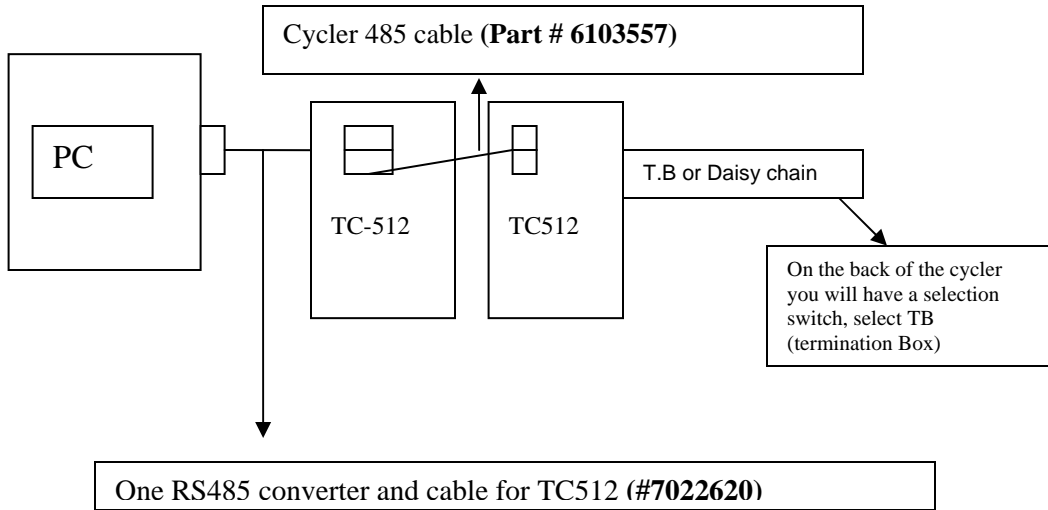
Cycler 485 cable **(Part # 6103557)**

PC

TC-512

TC512

T.B or Daisy chain

On the back of the cycler you will have a selection switch, select TB (termination Box)

One RS485 converter and cable for TC512 **(#7022620)**